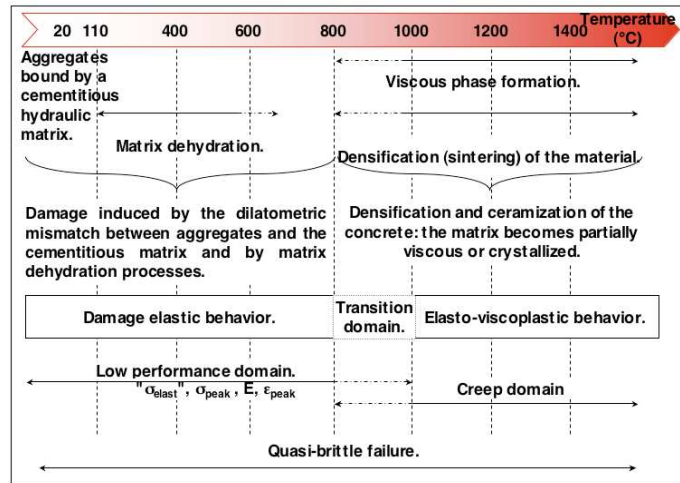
20 110 400 600 800 1000 1200 1400 Temperature (°C)

Aggregates bound by a cementitious hydraulic matrix.

Viscous phase formation.

Matrix dehydration.

Densification (sintering) of the material.

Damage induced by the dilatometric mismatch between aggregates and the cementitious matrix and by matrix dehydration processes.

Densification and ceramization of the concrete: the matrix becomes partially viscous or crystallized.

Damage elastic behavior.

Transition domain.

Elasto-viscoplastic behavior.

Low performance domain.

"$\sigma_{elast}$", $\sigma_{peak}$, E, $\varepsilon_{peak}$

Creep domain

Quasi-brittle failure.